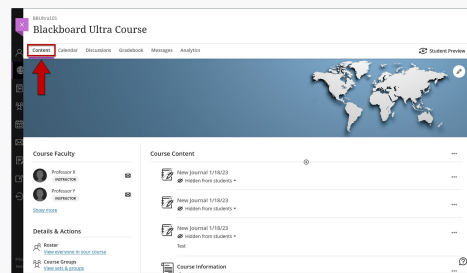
BBUltra101
Blackboard Ultra Course

Content Calendar Discussions Gradebook Messages Analytics

Student Preview

Course Faculty

Professor X
INSTRUCTOR

Professor Y
INSTRUCTOR

Show more

Details & Actions

Roster
View everyone in your course

Course Groups
View sets & groups

Course Content

New Journal 1/18/23
Hidden from students

New Journal 1/18/23
Hidden from students

New Journal 1/18/23
Hidden from students
Test

Course Information